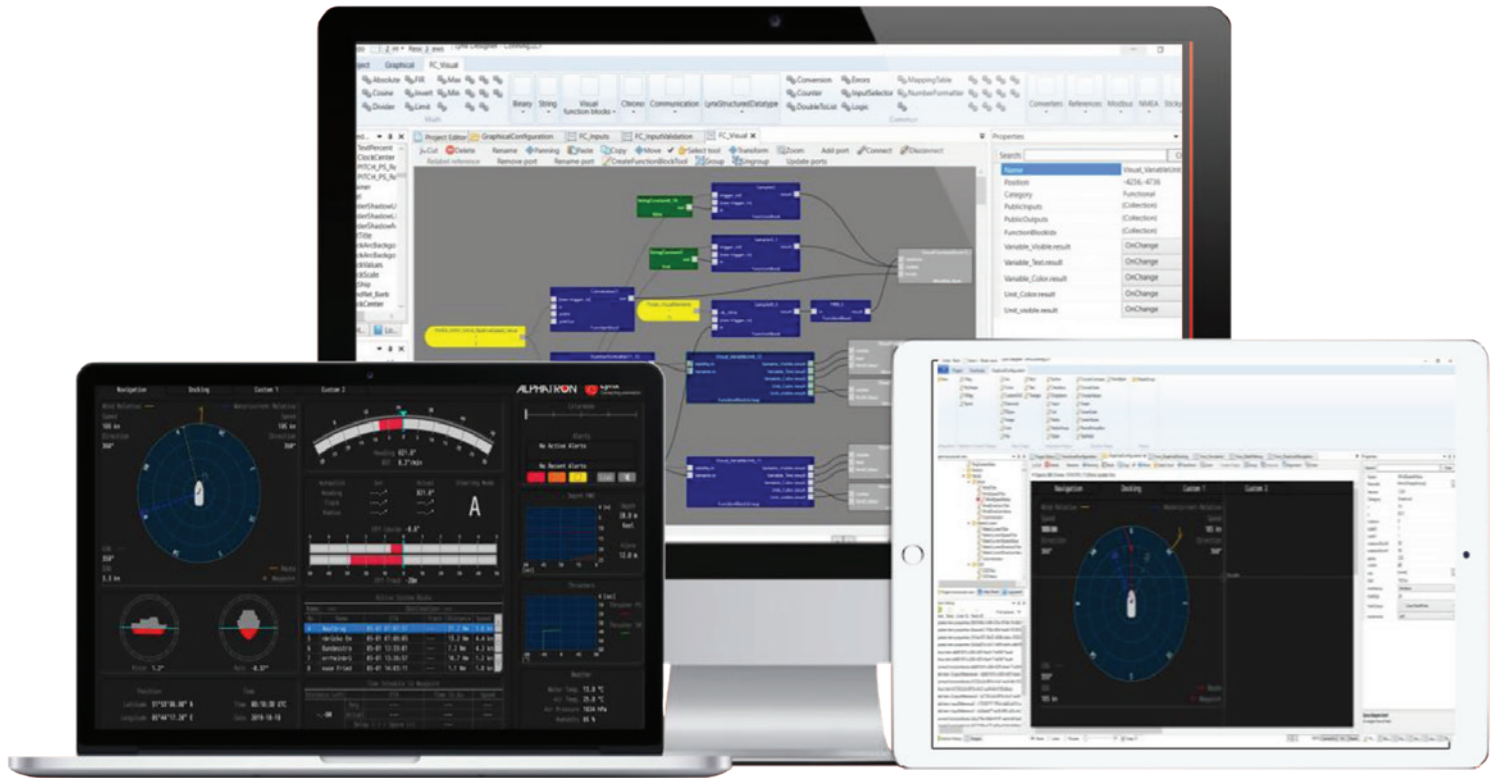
Project Graphical FC_Visual

Absolute FIR Max
Cosine Invert Min
Divider Limit

Binary String Visual function blocks Chrono Communication LyteStructuredDatatype

Conversion Errors
Counter InputSelector
DoubleToList Logic

MappingTable
NumberFormatter

Converters References Modbus NMEA

Project Editor GraphicalConfiguration FC_Inputs FC_InputValidation FC_Visual

Cut Delete Rename Panning Paste Copy Move Select tool Transform Zoom Add port Connect Disconnect
Relabel reference Remove port Rename port CreateFunctionBlockTool Group Ungroup Update ports

Properties
Search:
Name Visual_VariableUnit
Position -4236;-4736
Category Functional
PublicInputs (Collection)
PublicOutputs (Collection)
FunctionBlocks (Collection)
Variable_Visible.result OnChange
Variable_Text.result OnChange
Variable_Color.result OnChange
Unit_Color.result OnChange
Unit_visible.result OnChange

Navigation Docking Custom 1 Custom 2

ALPHATRON

Wind Relative
Speed
Direction
Waterstream Relative
Speed
Direction

Heading
ROT

No Active Alerts
No Recent Alerts

Active System Alerts

Depth
Thrusters
Weather

Position
Latitude
Longitude
Time
Date

Navigation Docking Custom 1 Custom 2
Wind Relative
Speed
Direction
Waterstream Relative
Speed